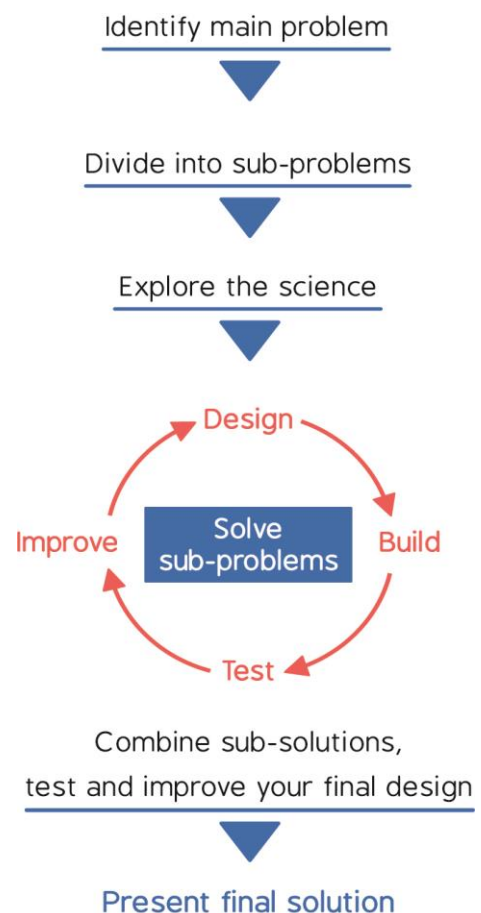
Identify main problem

Divide into sub-problems

Explore the science

Design

Improve

Solve sub-problems

Build

Test

Combine sub-solutions, test and improve your final design

Present final solution